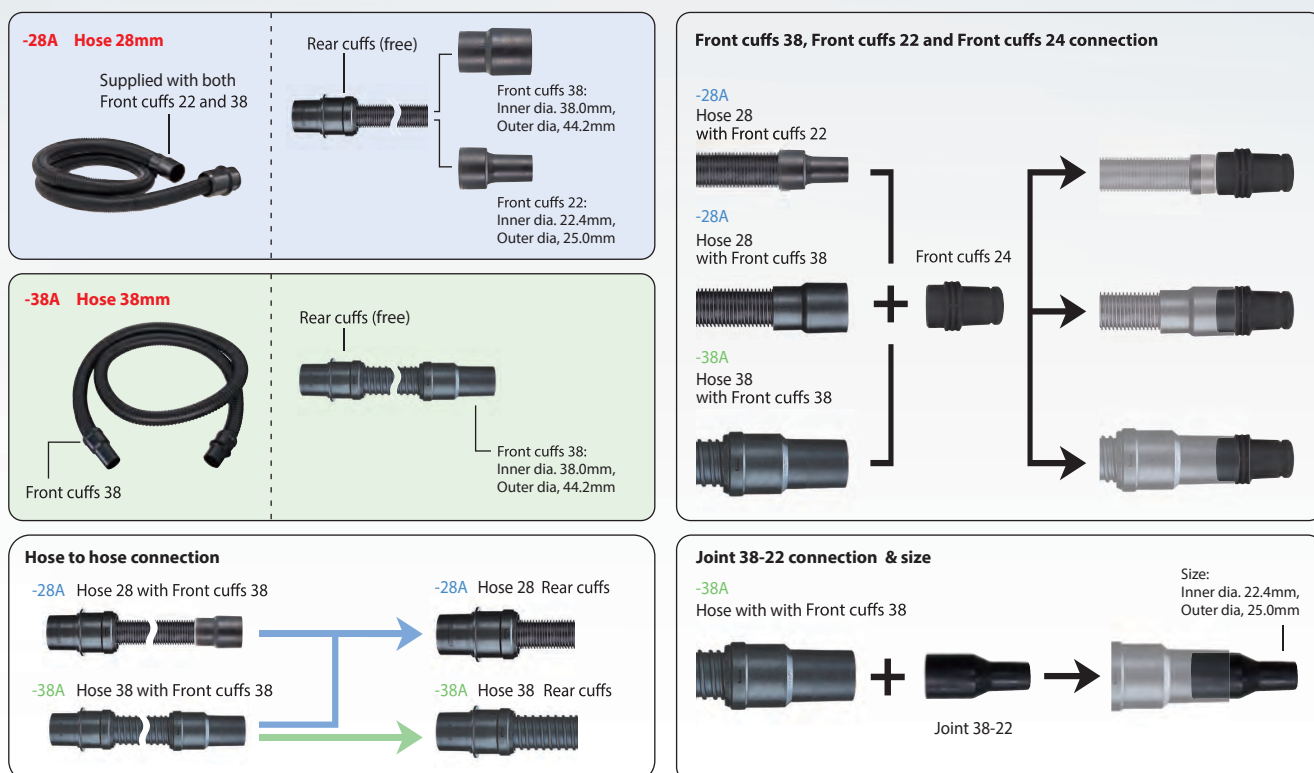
-28A Hose 28mm

Supplied with both Front cuffs 22 and 38

Rear cuffs (free)

Front cuffs 38: Inner dia. 38.0mm, Outer dia, 44.2mm

Front cuffs 22: Inner dia. 22.4mm, Outer dia, 25.0mm

-38A Hose 38mm

Rear cuffs (free)

Front cuffs 38

Front cuffs 38: Inner dia. 38.0mm, Outer dia, 44.2mm

Front cuffs 38, Front cuffs 22 and Front cuffs 24 connection

-28A
Hose 28
with Front cuffs 22

-28A
Hose 28
with Front cuffs 38

Front cuffs 24

-38A
Hose 38
with Front cuffs 38

Hose to hose connection

-28A Hose 28 with Front cuffs 38

-28A Hose 28 Rear cuffs

-38A Hose 38 with Front cuffs 38

-38A Hose 38 Rear cuffs

Joint 38-22 connection & size

-38A
Hose with with Front cuffs 38

Size:
Inner dia. 22.4mm,
Outer dia, 25.0mm

Joint 38-22